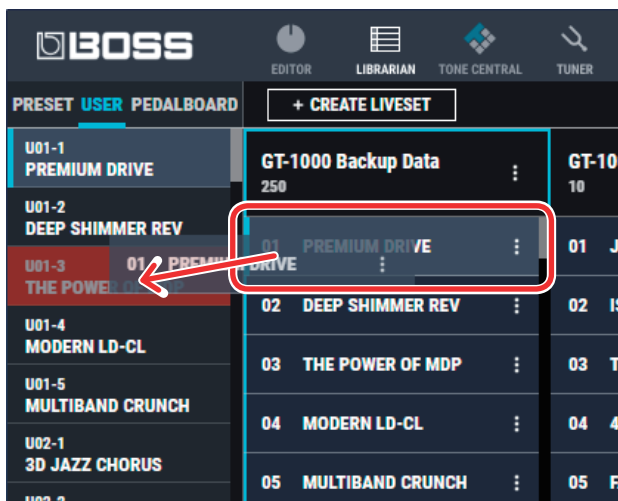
BOSS

EDITOR LIBRARIAN TONE CENTRAL TUNER

PRESET USER PEDALBOARD

+ CREATE LIVESET

U01-1
PREMIUM DRIVE

U01-2
DEEP SHIMMER REV

U01-3
THE POWER OF MDP

01 PREMIUM DRIVE

U01-4
MODERN LD-CL

U01-5
MULTIBAND CRUNCH

U02-1
3D JAZZ CHORUS

GT-1000 Backup Data
250

01 PREMIUM DRIVE

02 DEEP SHIMMER REV

03 THE POWER OF MDP

04 MODERN LD-CL

05 MULTIBAND CRUNCH

GT-10
10

01 J

02 IS

03 T

04 4

05 F